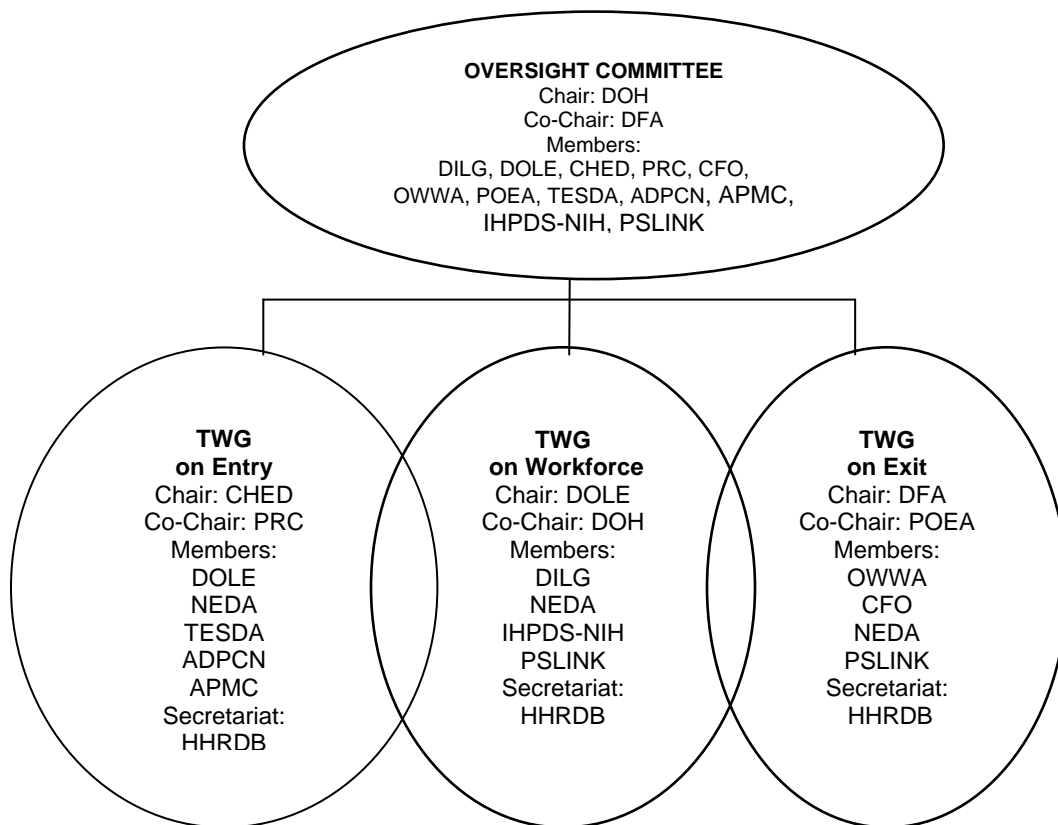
OVERSIGHT COMMITTEE
Chair: DOH
Co-Chair: DFA
Members:
DILG, DOLE, CHED, PRC, CFO, OWWA, POEA, TESDA, ADPCN, APMC, IHPDS-NIH, PSLINK

TWG
on Entry
Chair: CHED
Co-Chair: PRC
Members:
DOLE
NEDA
TESDA
ADPCN
APMC
Secretariat:
HHRDB

TWG
on Workforce
Chair: DOLE
Co-Chair: DOH
Members:
DILG
NEDA
IHPDS-NIH
PSLINK
Secretariat:
HHRDB

TWG
on Exit
Chair: DFA
Co-Chair: POEA
Members:
OWWA
CFO
NEDA
PSLINK
Secretariat:
HHRDB